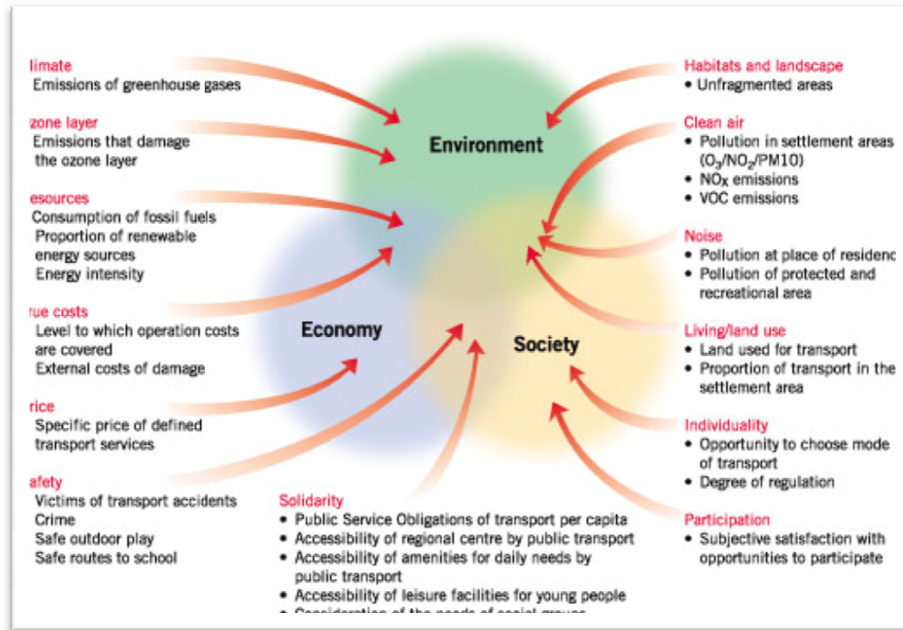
limate
Emissions of greenhouse gases

zone layer
Emissions that damage the ozone layer

esources
Consumption of fossil fuels
Proportion of renewable energy sources
Energy intensity

rue costs
Level to which operation costs are covered
External costs of damage

rice
Specific price of defined transport services

afety
Victims of transport accidents
Crime
Safe outdoor play
Safe routes to school

Environment

Economy

Society

Solidarity
• Public Service Obligations of transport per capita
• Accessibility of regional centre by public transport
• Accessibility of amenities for daily needs by public transport
• Accessibility of leisure facilities for young people
• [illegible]

Habitats and landscape
• Unfragmented areas

Clean air
• Pollution in settlement areas ($O_3$/$NO_2$/PM10)
• $NO_X$ emissions
• VOC emissions

Noise
• Pollution at place of residenc
• Pollution of protected and recreational area

Living/land use
• Land used for transport
• Proportion of transport in the settlement area

Individuality
• Opportunity to choose mode of transport
• Degree of regulation

Participation
• Subjective satisfaction with opportunities to participate